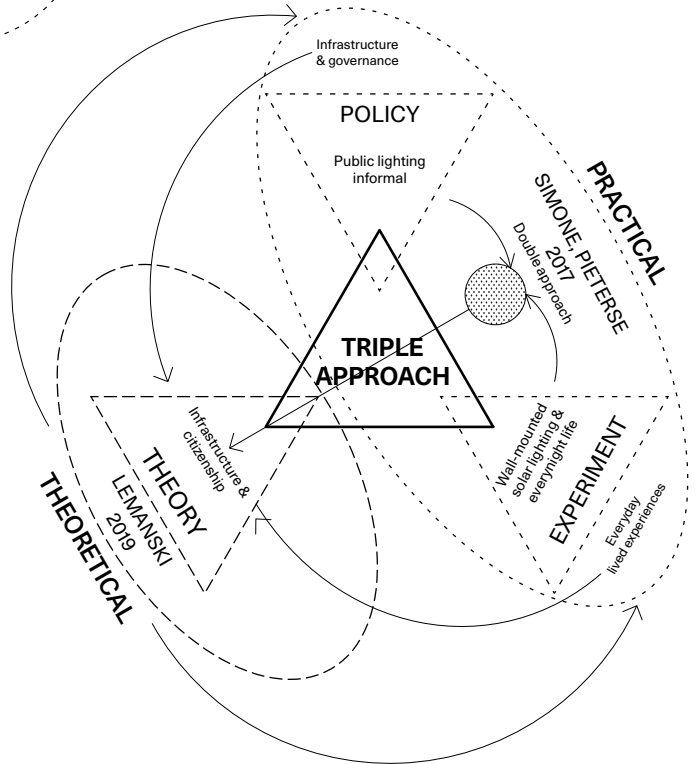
Infrastructure & governance

POLICY

Public lighting informal

PRACTICAL

SIMONE, PIETERSE 2017

Double approach

TRIPLE APPROACH

Infrastructure & citizenship

THEORY

LEMANSKI 2019

THEORETICAL

Wall-mounted solar lighting & everynight life

EXPERIMENT

Everyday lived experiences